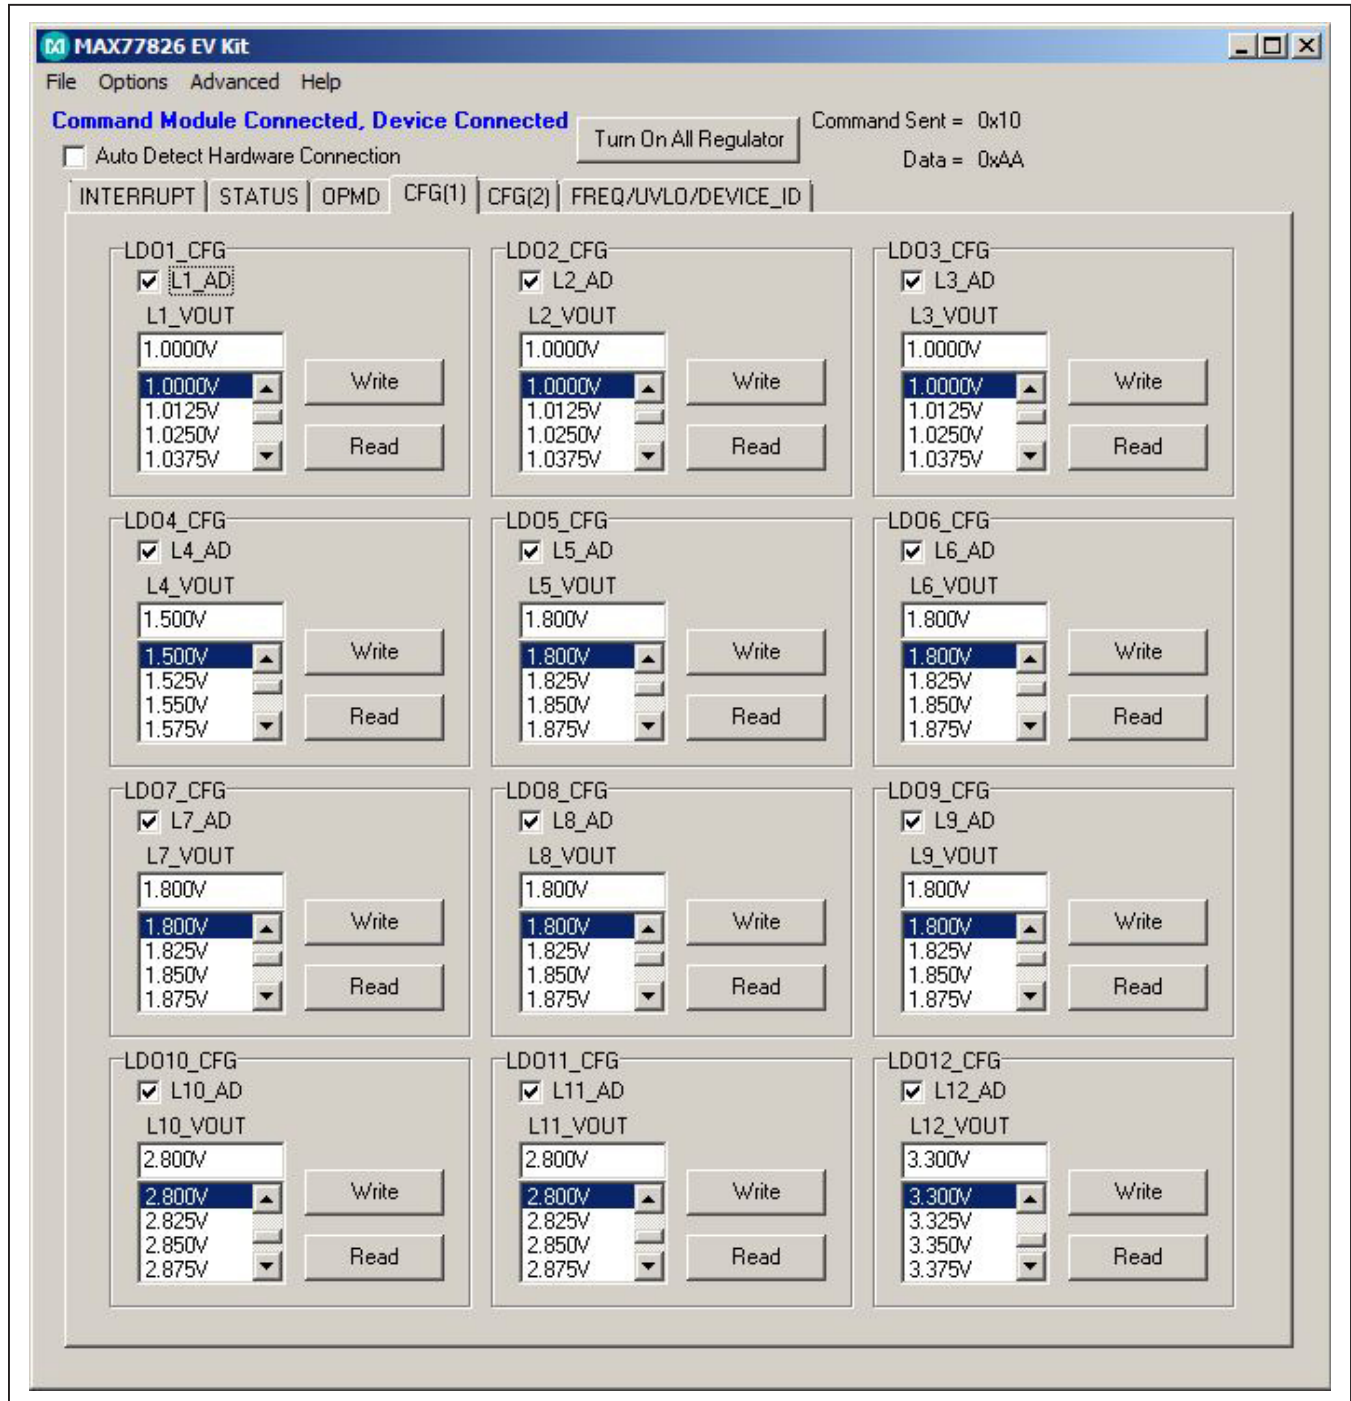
MAX77826 EV Kit

File Options Advanced Help

Command Module Connected, Device Connected

Turn On All Regulator

Command Sent = 0x10

Data = 0xAA

Auto Detect Hardware Connection

INTERRUPT | STATUS | OPMD | CFG(1) | CFG(2) | FREQ/UVLO/DEVICE_ID

LDO1_CFG
L1_AD
L1_VOUT
1.0000V
1.0000V
1.0125V
1.0250V
1.0375V
Write
Read

LDO2_CFG
L2_AD
L2_VOUT
1.0000V
1.0000V
1.0125V
1.0250V
1.0375V
Write
Read

LDO3_CFG
L3_AD
L3_VOUT
1.0000V
1.0000V
1.0125V
1.0250V
1.0375V
Write
Read

LDO4_CFG
L4_AD
L4_VOUT
1.500V
1.500V
1.525V
1.550V
1.575V
Write
Read

LDO5_CFG
L5_AD
L5_VOUT
1.800V
1.800V
1.825V
1.850V
1.875V
Write
Read

LDO6_CFG
L6_AD
L6_VOUT
1.800V
1.800V
1.825V
1.850V
1.875V
Write
Read

LDO7_CFG
L7_AD
L7_VOUT
1.800V
1.800V
1.825V
1.850V
1.875V
Write
Read

LDO8_CFG
L8_AD
L8_VOUT
1.800V
1.800V
1.825V
1.850V
1.875V
Write
Read

LDO9_CFG
L9_AD
L9_VOUT
1.800V
1.800V
1.825V
1.850V
1.875V
Write
Read

LDO10_CFG
L10_AD
L10_VOUT
2.800V
2.800V
2.825V
2.850V
2.875V
Write
Read

LDO11_CFG
L11_AD
L11_VOUT
2.800V
2.800V
2.825V
2.850V
2.875V
Write
Read

LDO12_CFG
L12_AD
L12_VOUT
3.300V
3.300V
3.325V
3.350V
3.375V
Write
Read